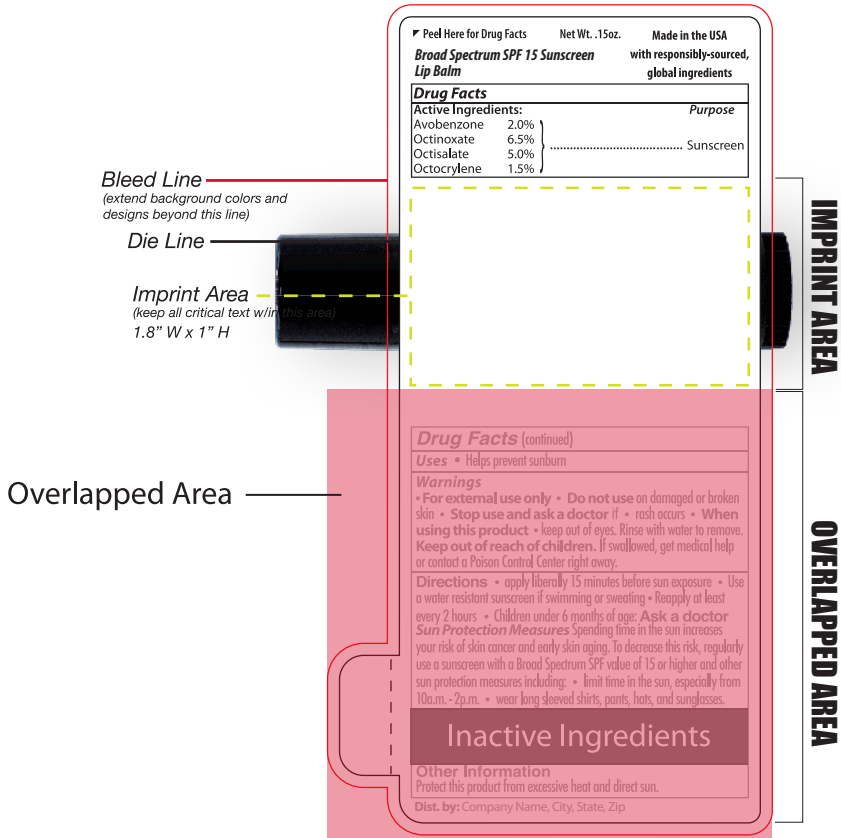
Bleed Line
(extend background colors and designs beyond this line)

Die Line

Imprint Area
(keep all critical text w/in this area)
1.8" W x 1" H

Overlapped Area

Peel Here for Drug Facts

Net Wt. .15oz.

Made in the USA with responsibly-sourced, global ingredients

Broad Spectrum SPF 15 Sunscreen Lip Balm

| Drug Facts | | |
|---|---|---|
| Active Ingredients: | | Purpose |
| Avobenzone | 2.0% | Sunscreen |
| Octinoxate | 6.5% | |
| Octisalate | 5.0% | |
| Octocrylene | 1.5% | |

IMPRINT AREA

Drug Facts (continued)
Uses • Helps prevent sunburn
Warnings
• For external use only • Do not use on damaged or broken skin • Stop use and ask a doctor if • rash occurs • When using this product • keep out of eyes. Rinse with water to remove. Keep out of reach of children. If swallowed, get medical help or contact a Poison Control Center right away.
Directions • apply liberally 15 minutes before sun exposure • Use a water resistant sunscreen if swimming or sweating • Reapply at least every 2 hours • Children under 6 months of age: Ask a doctor Sun Protection Measures Spending time in the sun increases your risk of skin cancer and early skin aging. To decrease this risk, regularly use a sunscreen with a Broad Spectrum SPF value of 15 or higher and other sun protection measures including: • limit time in the sun, especially from 10a.m.- 2p.m. • wear long sleeved shirts, pants, hats, and sunglasses.
Inactive Ingredients
Other Information
Protect this product from excessive heat and direct sun.
Dist. by: Company Name, City, State, Zip

OVERLAPPED AREA